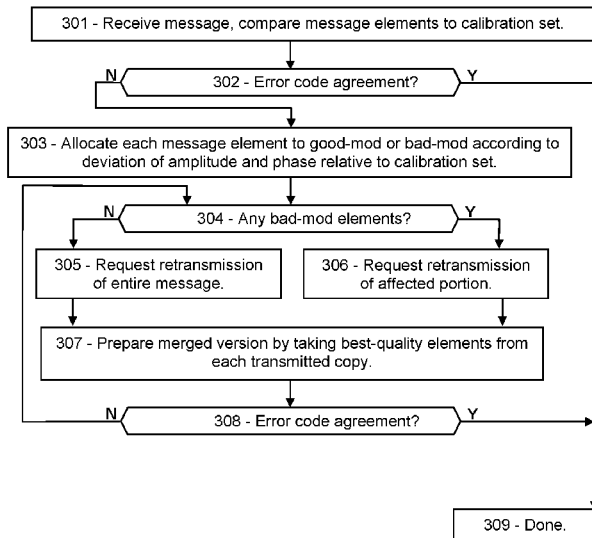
301 - Receive message, compare message elements to calibration set.

N

302 - Error code agreement?

Y

303 - Allocate each message element to good-mod or bad-mod according to deviation of amplitude and phase relative to calibration set.

N

304 - Any bad-mod elements?

Y

305 - Request retransmission of entire message.

306 - Request retransmission of affected portion.

307 - Prepare merged version by taking best-quality elements from each transmitted copy.

N

308 - Error code agreement?

Y

309 - Done.